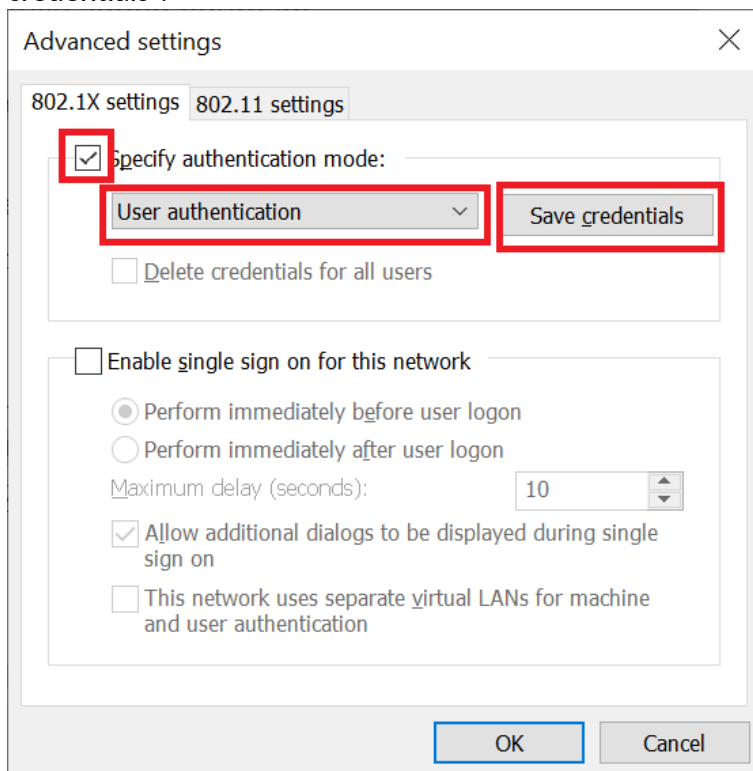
Advanced settings

802.1X settings | 802.11 settings

Specify authentication mode:

User authentication

Save credentials

Delete credentials for all users

Enable single sign on for this network

Perform immediately before user logon

Perform immediately after user logon

Maximum delay (seconds): 10

Allow additional dialogs to be displayed during single sign on

This network uses separate virtual LANs for machine and user authentication

OK

Cancel